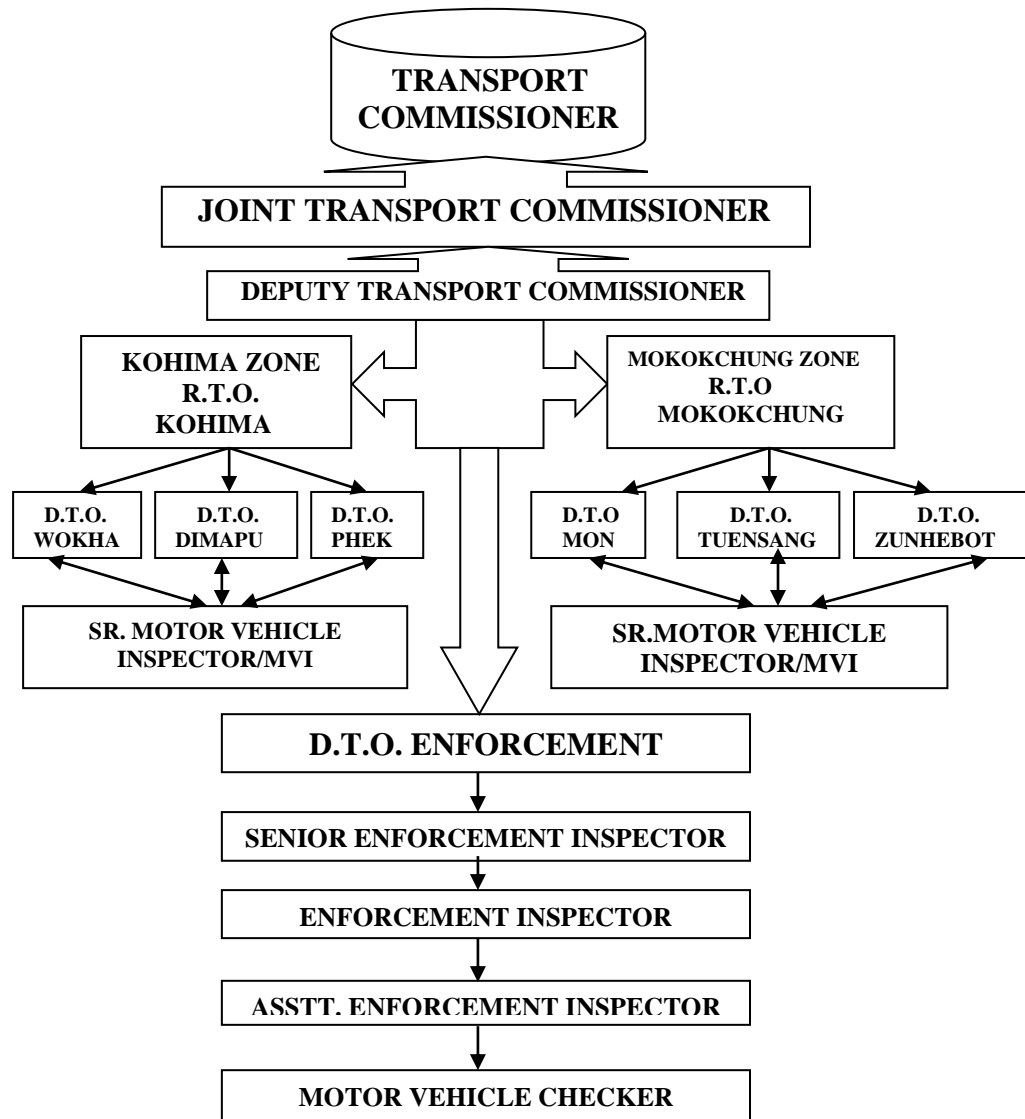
TRANSPORT COMMISSIONER

JOINT TRANSPORT COMMISSIONER

DEPUTY TRANSPORT COMMISSIONER

KOHIMA ZONE
R.T.O.
KOHIMA

MOKOKCHUNG ZONE
R.T.O
MOKOKCHUNG

D.T.O.
WOKHA

D.T.O.
DIMAPU

D.T.O.
PHEK

D.T.O
MON

D.T.O.
TUENSANG

D.T.O.
ZUNHEBOT

SR. MOTOR VEHICLE INSPECTOR/MVI

SR.MOTOR VEHICLE INSPECTOR/MVI

D.T.O. ENFORCEMENT

SENIOR ENFORCEMENT INSPECTOR

ENFORCEMENT INSPECTOR

ASSTT. ENFORCEMENT INSPECTOR

MOTOR VEHICLE CHECKER